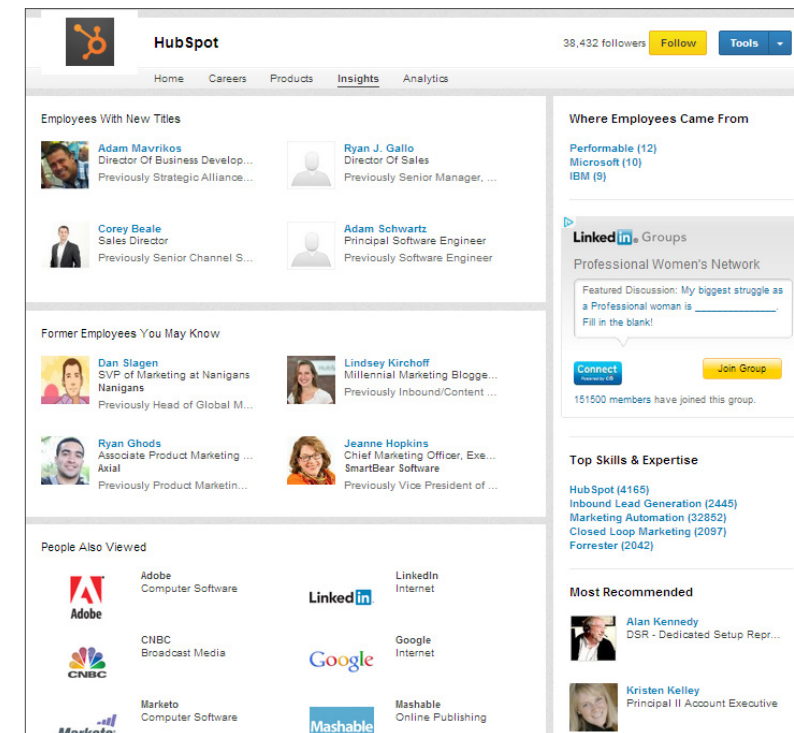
HubSpot

38,432 followers Follow Tools

Home Careers Products Insights Analytics

Employees With New Titles

Adam Mavrikos
Director Of Business Develop...
Previously Strategic Alliance...

Ryan J. Gallo
Director Of Sales
Previously Senior Manager, ...

Corey Beale
Sales Director
Previously Senior Channel S...

Adam Schwartz
Principal Software Engineer
Previously Software Engineer

Former Employees You May Know

Dan Slagen
SVP of Marketing at Nanigans
Nanigans
Previously Head of Global M...

Lindsey Kirchoff
Millennial Marketing Blogge...
Previously Inbound/Content ...

Ryan Ghods
Associate Product Marketing ...
Axial
Previously Product Marketin...

Jeanne Hopkins
Chief Marketing Officer, Exe...
SmartBear Software
Previously Vice President of ...

People Also Viewed

Adobe
Adobe
Computer Software

LinkedIn
LinkedIn
Internet

CNBC
CNBC
Broadcast Media

Google
Google
Internet

Marketo
Marketo
Computer Software

Mashable
Mashable
Online Publishing

Where Employees Came From

Performable (12)
Microsoft (10)
IBM (9)

LinkedIn Groups

Professional Women's Network

Featured Discussion: My biggest struggle as a Professional woman is ____________. Fill in the blank!

Connect

Join Group

151500 members have joined this group.

Top Skills & Expertise

HubSpot (4165)
Inbound Lead Generation (2445)
Marketing Automation (32852)
Closed Loop Marketing (2097)
Forrester (2042)

Most Recommended

Alan Kennedy
DSR - Dedicated Setup Repr...

Kristen Kelley
Principal II Account Executive